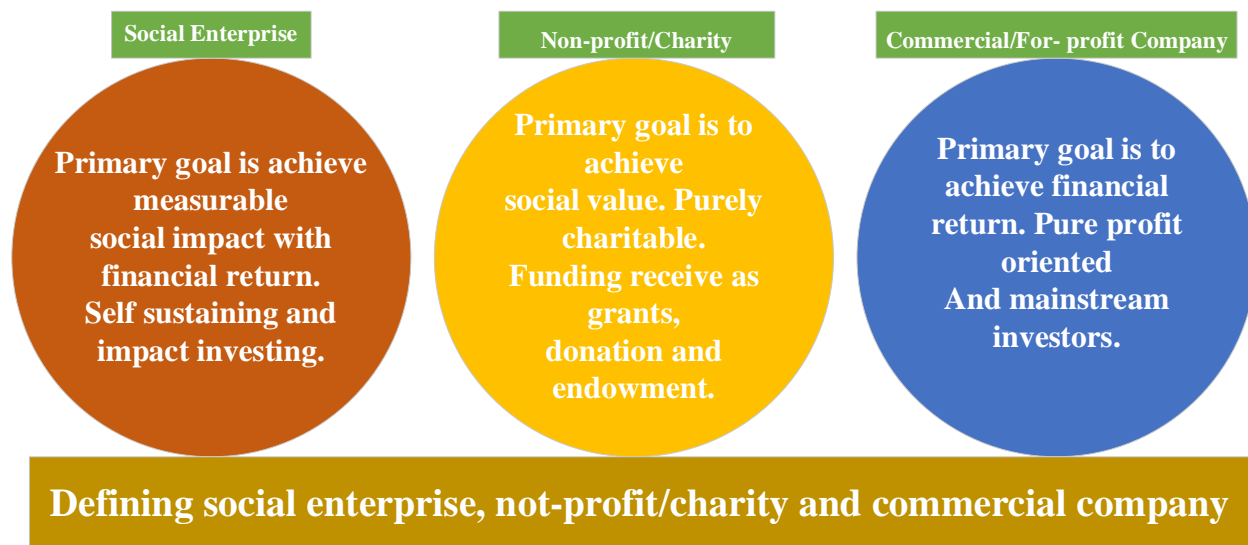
Social Enterprise

Primary goal is achieve measurable social impact with financial return. Self sustaining and impact investing.

Non-profit/Charity

Primary goal is to achieve social value. Purely charitable. Funding receive as grants, donation and endowment.

Commercial/For- profit Company

Primary goal is to achieve financial return. Pure profit oriented And mainstream investors.

Defining social enterprise, not-profit/charity and commercial company